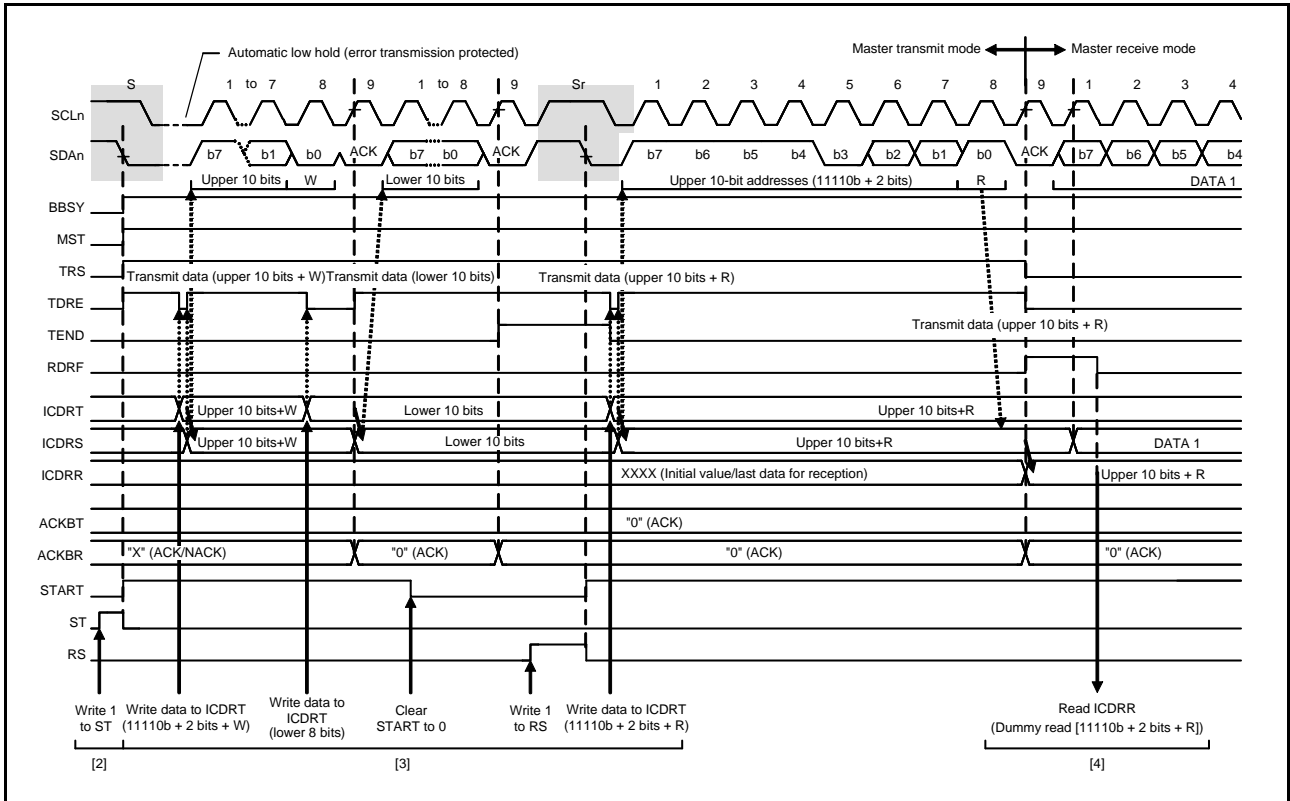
Automatic low hold (error transmission protected)

Master transmit mode

Master receive mode

S 1 to 7 8 9 1 to 8 9 Sr 1 2 3 4 5 6 7 8 9 1 2 3 4

SCLn

SDAn

b7 b1 b0 ACK b7 b0 ACK b7 b6 b5 b4 b3 b2 b1 b0 ACK b7 b6 b5 b4

Upper 10 bits W Lower 10 bits Upper 10-bit addresses (11110b + 2 bits) R DATA 1

BBSY

MST

TRS

Transmit data (upper 10 bits + W) Transmit data (lower 10 bits) Transmit data (upper 10 bits + R)

TDRE

TEND

Transmit data (upper 10 bits + R)

RDRF

ICDRT

Upper 10 bits+W Lower 10 bits Upper 10 bits+R

ICDRS

Upper 10 bits+W Lower 10 bits Upper 10 bits+R DATA 1

ICDRR

XXXX (Initial value/last data for reception) Upper 10 bits + R

ACKBT

"0" (ACK)

ACKBR

"X" (ACK/NACK) "0" (ACK) "0" (ACK) "0" (ACK)

START

ST

RS

Write 1 to ST

Write data to ICDRT (11110b + 2 bits + W)

Write data to ICDRT (lower 8 bits)

Clear START to 0

Write 1 to RS

Write data to ICDRT (11110b + 2 bits + R)

Read ICDRR (Dummy read [11110b + 2 bits + R])

[2] [3] [4]